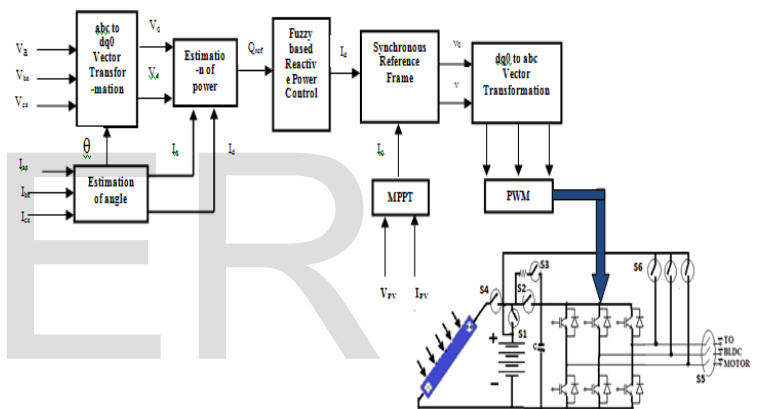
$V_a$
$V_{bs}$
$V_{cs}$
abc to dq0 Vector Transfor-mation
$V_q$
$V_d$
Estimatio-n of power
$Q_{ref}$
Fuzzy based Reactive Power Control
$I_d$
Synchronous Reference Frame
$V_q$
$V$
dq0 to abc Vector Transformation
θ
$I_q$
$I_d$
$I_{as}$
$I_{bf}$
$I_{cs}$
Estimation of angle
$I_{dc}$
MPPT
PWM
$V_{PV}$
$I_{PV}$
S3
S4
S2
S1
C
S6
S5
TO BLDC MOTOR
ER